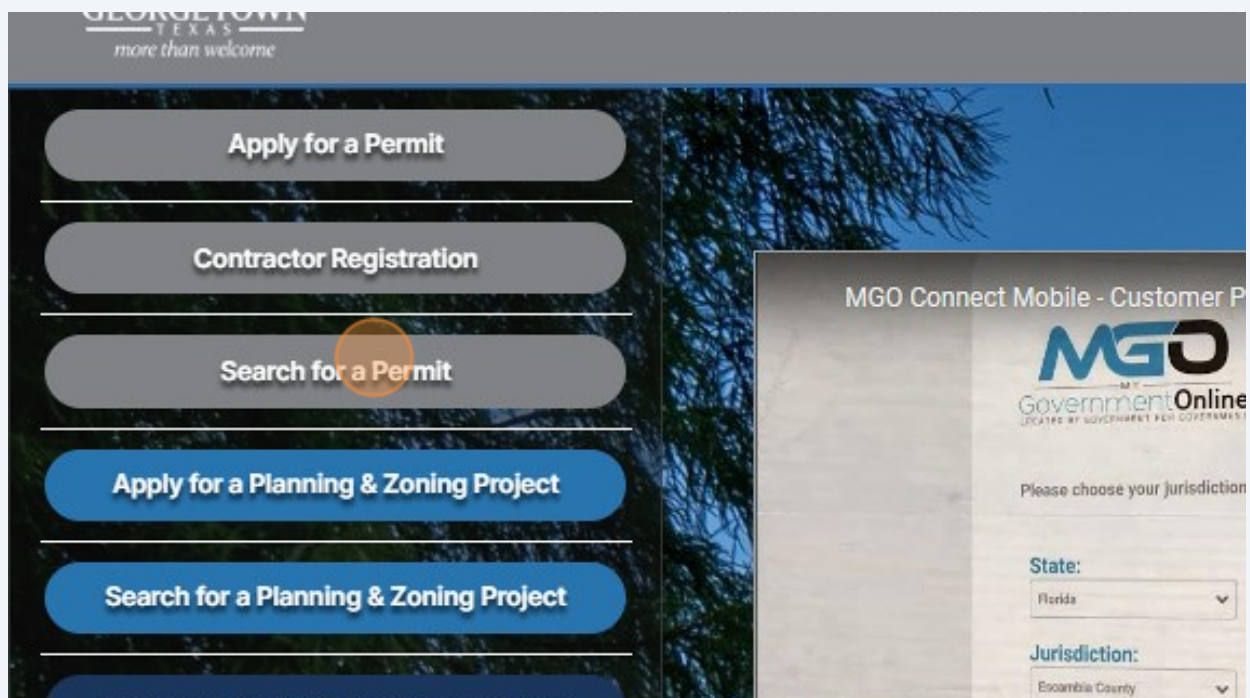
GEORGETOWN
TEXAS
more than welcome

Apply for a Permit

Contractor Registration

Search for a Permit

Apply for a Planning & Zoning Project

Search for a Planning & Zoning Project

MGO Connect Mobile - Customer P

MGO
MY
GovernmentOnline
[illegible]

Please choose your jurisdiction

State:
Florida

Jurisdiction:
Escambia County